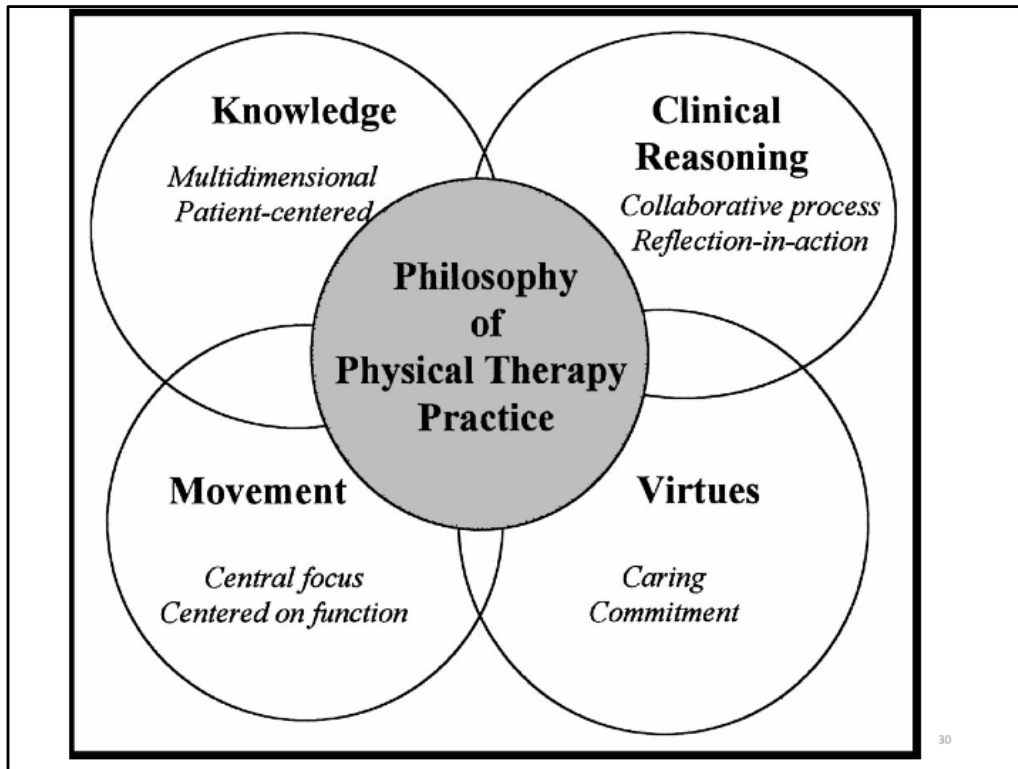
Knowledge

Multidimensional
Patient-centered

Clinical Reasoning

Collaborative process
Reflection-in-action

Philosophy of Physical Therapy Practice

Movement

Central focus
Centered on function

Virtues

Caring
Commitment

30